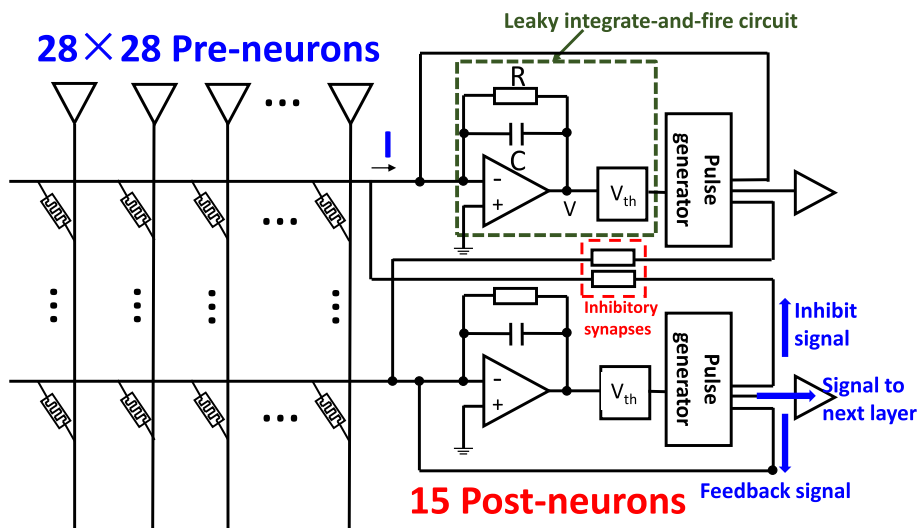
Leaky integrate-and-fire circuit

28×28 Pre-neurons

R

C

I

-

+

V

$V_{th}$

Pulse generator

Inhibitory synapses

-

+

$V_{th}$

Pulse generator

Inhibit signal

Signal to next layer

Feedback signal

15 Post-neurons